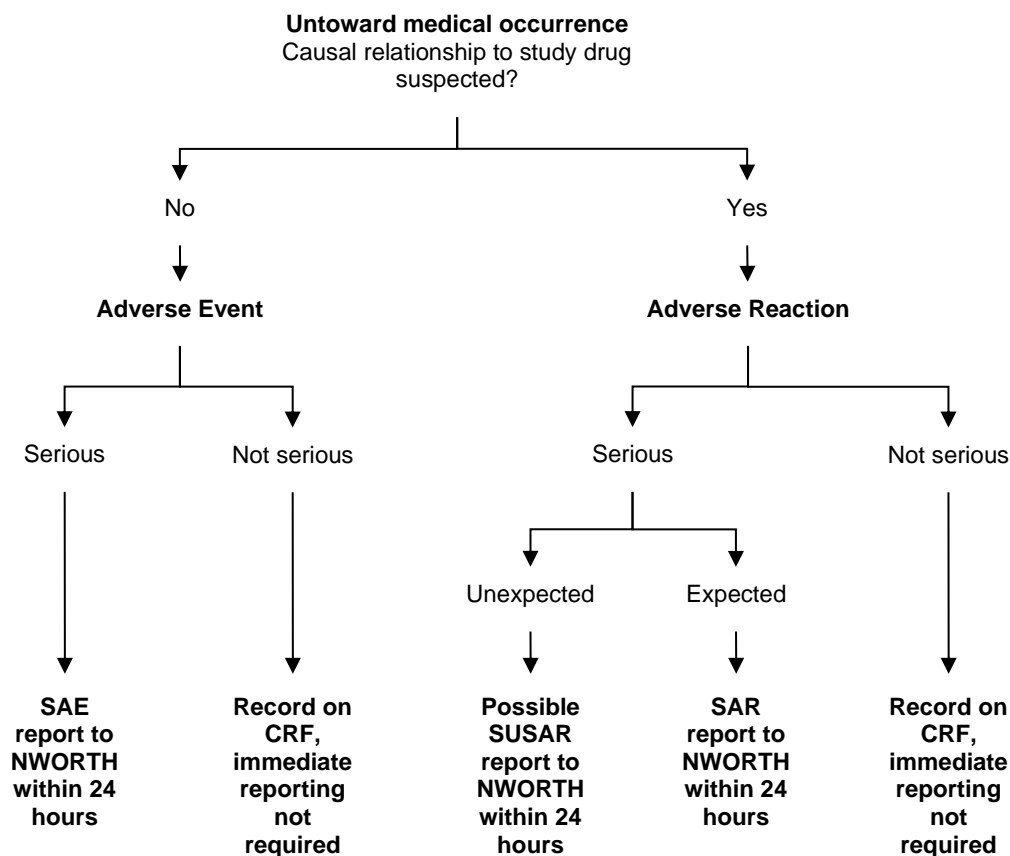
**Untoward medical occurrence**
Causal relationship to study drug suspected?

No

**Adverse Event**

Serious

**SAE report to NWORTH within 24 hours**

Not serious

**Record on CRF, immediate reporting not required**

Yes

**Adverse Reaction**

Serious

Unexpected

**Possible SUSAR report to NWORTH within 24 hours**

Expected

**SAR report to NWORTH within 24 hours**

Not serious

**Record on CRF, immediate reporting not required**